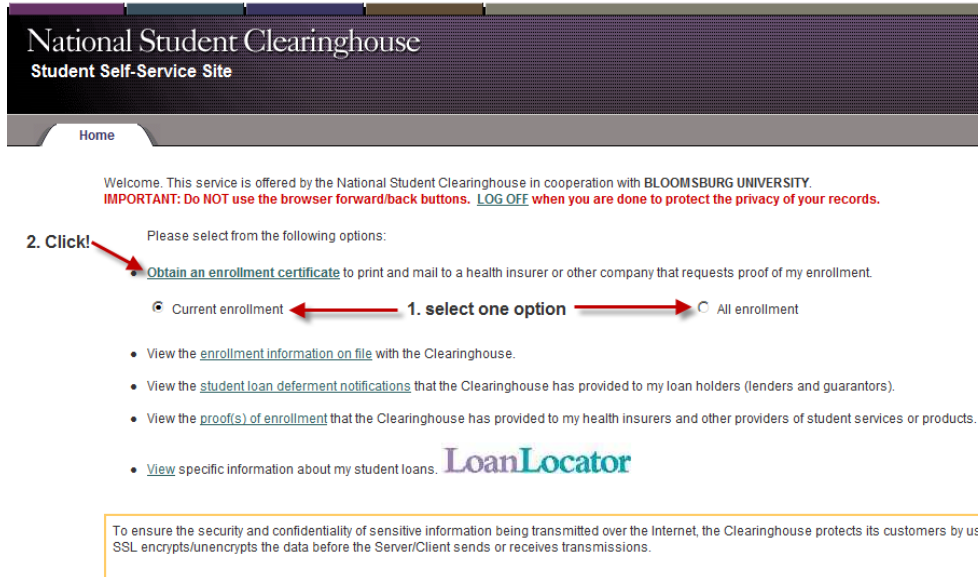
National Student Clearinghouse
Student Self-Service Site

Home

Welcome. This service is offered by the National Student Clearinghouse in cooperation with BLOOMSBURG UNIVERSITY.
IMPORTANT: Do NOT use the browser forward/back buttons. LOG OFF when you are done to protect the privacy of your records.

2. Click!

Please select from the following options:

- Obtain an enrollment certificate to print and mail to a health insurer or other company that requests proof of my enrollment.

Current enrollment 1. select one option All enrollment

- View the enrollment information on file with the Clearinghouse.
- View the student loan deferment notifications that the Clearinghouse has provided to my loan holders (lenders and guarantors).
- View the proof(s) of enrollment that the Clearinghouse has provided to my health insurers and other providers of student services or products.
- View specific information about my student loans. LoanLocator

To ensure the security and confidentiality of sensitive information being transmitted over the Internet, the Clearinghouse protects its customers by us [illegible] SSL encrypts/unencrypts the data before the Server/Client sends or receives transmissions.